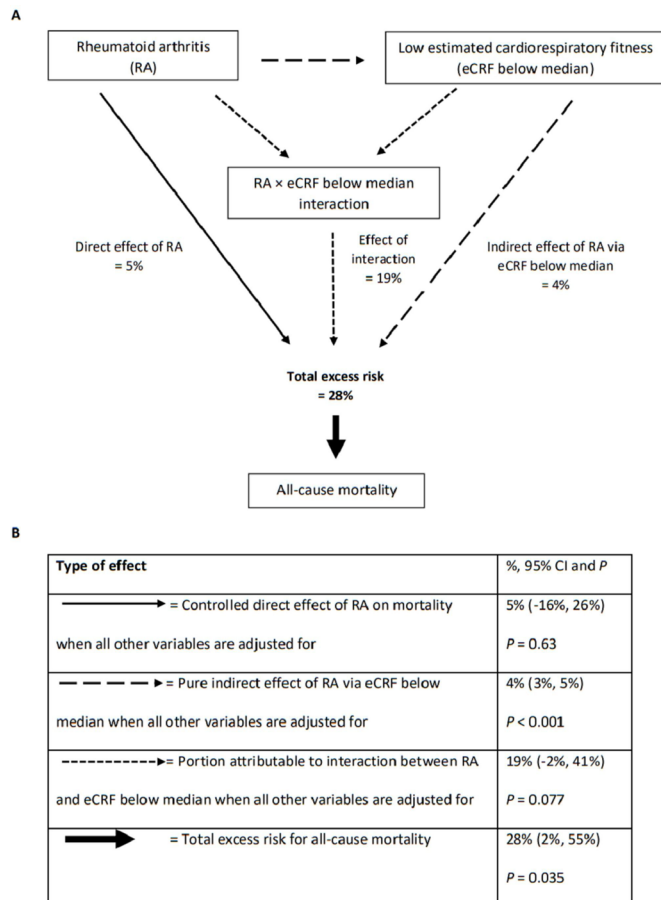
A

Rheumatoid arthritis (RA)

Low estimated cardiorespiratory fitness (eCRF below median)

RA × eCRF below median interaction

Direct effect of RA = 5%

Effect of interaction = 19%

Indirect effect of RA via eCRF below median = 4%

Total excess risk = 28%

All-cause mortality

B

| Type of effect | %, 95% CI and $P$ |
|---|---|
| = Controlled direct effect of RA on mortality when all other variables are adjusted for | 5% (-16%, 26%) $P = 0.63$ |
| = Pure indirect effect of RA via eCRF below median when all other variables are adjusted for | 4% (3%, 5%) $P < 0.001$ |
| = Portion attributable to interaction between RA and eCRF below median when all other variables are adjusted for | 19% (-2%, 41%) $P = 0.077$ |
| = Total excess risk for all-cause mortality | 28% (2%, 55%) $P = 0.035$ |